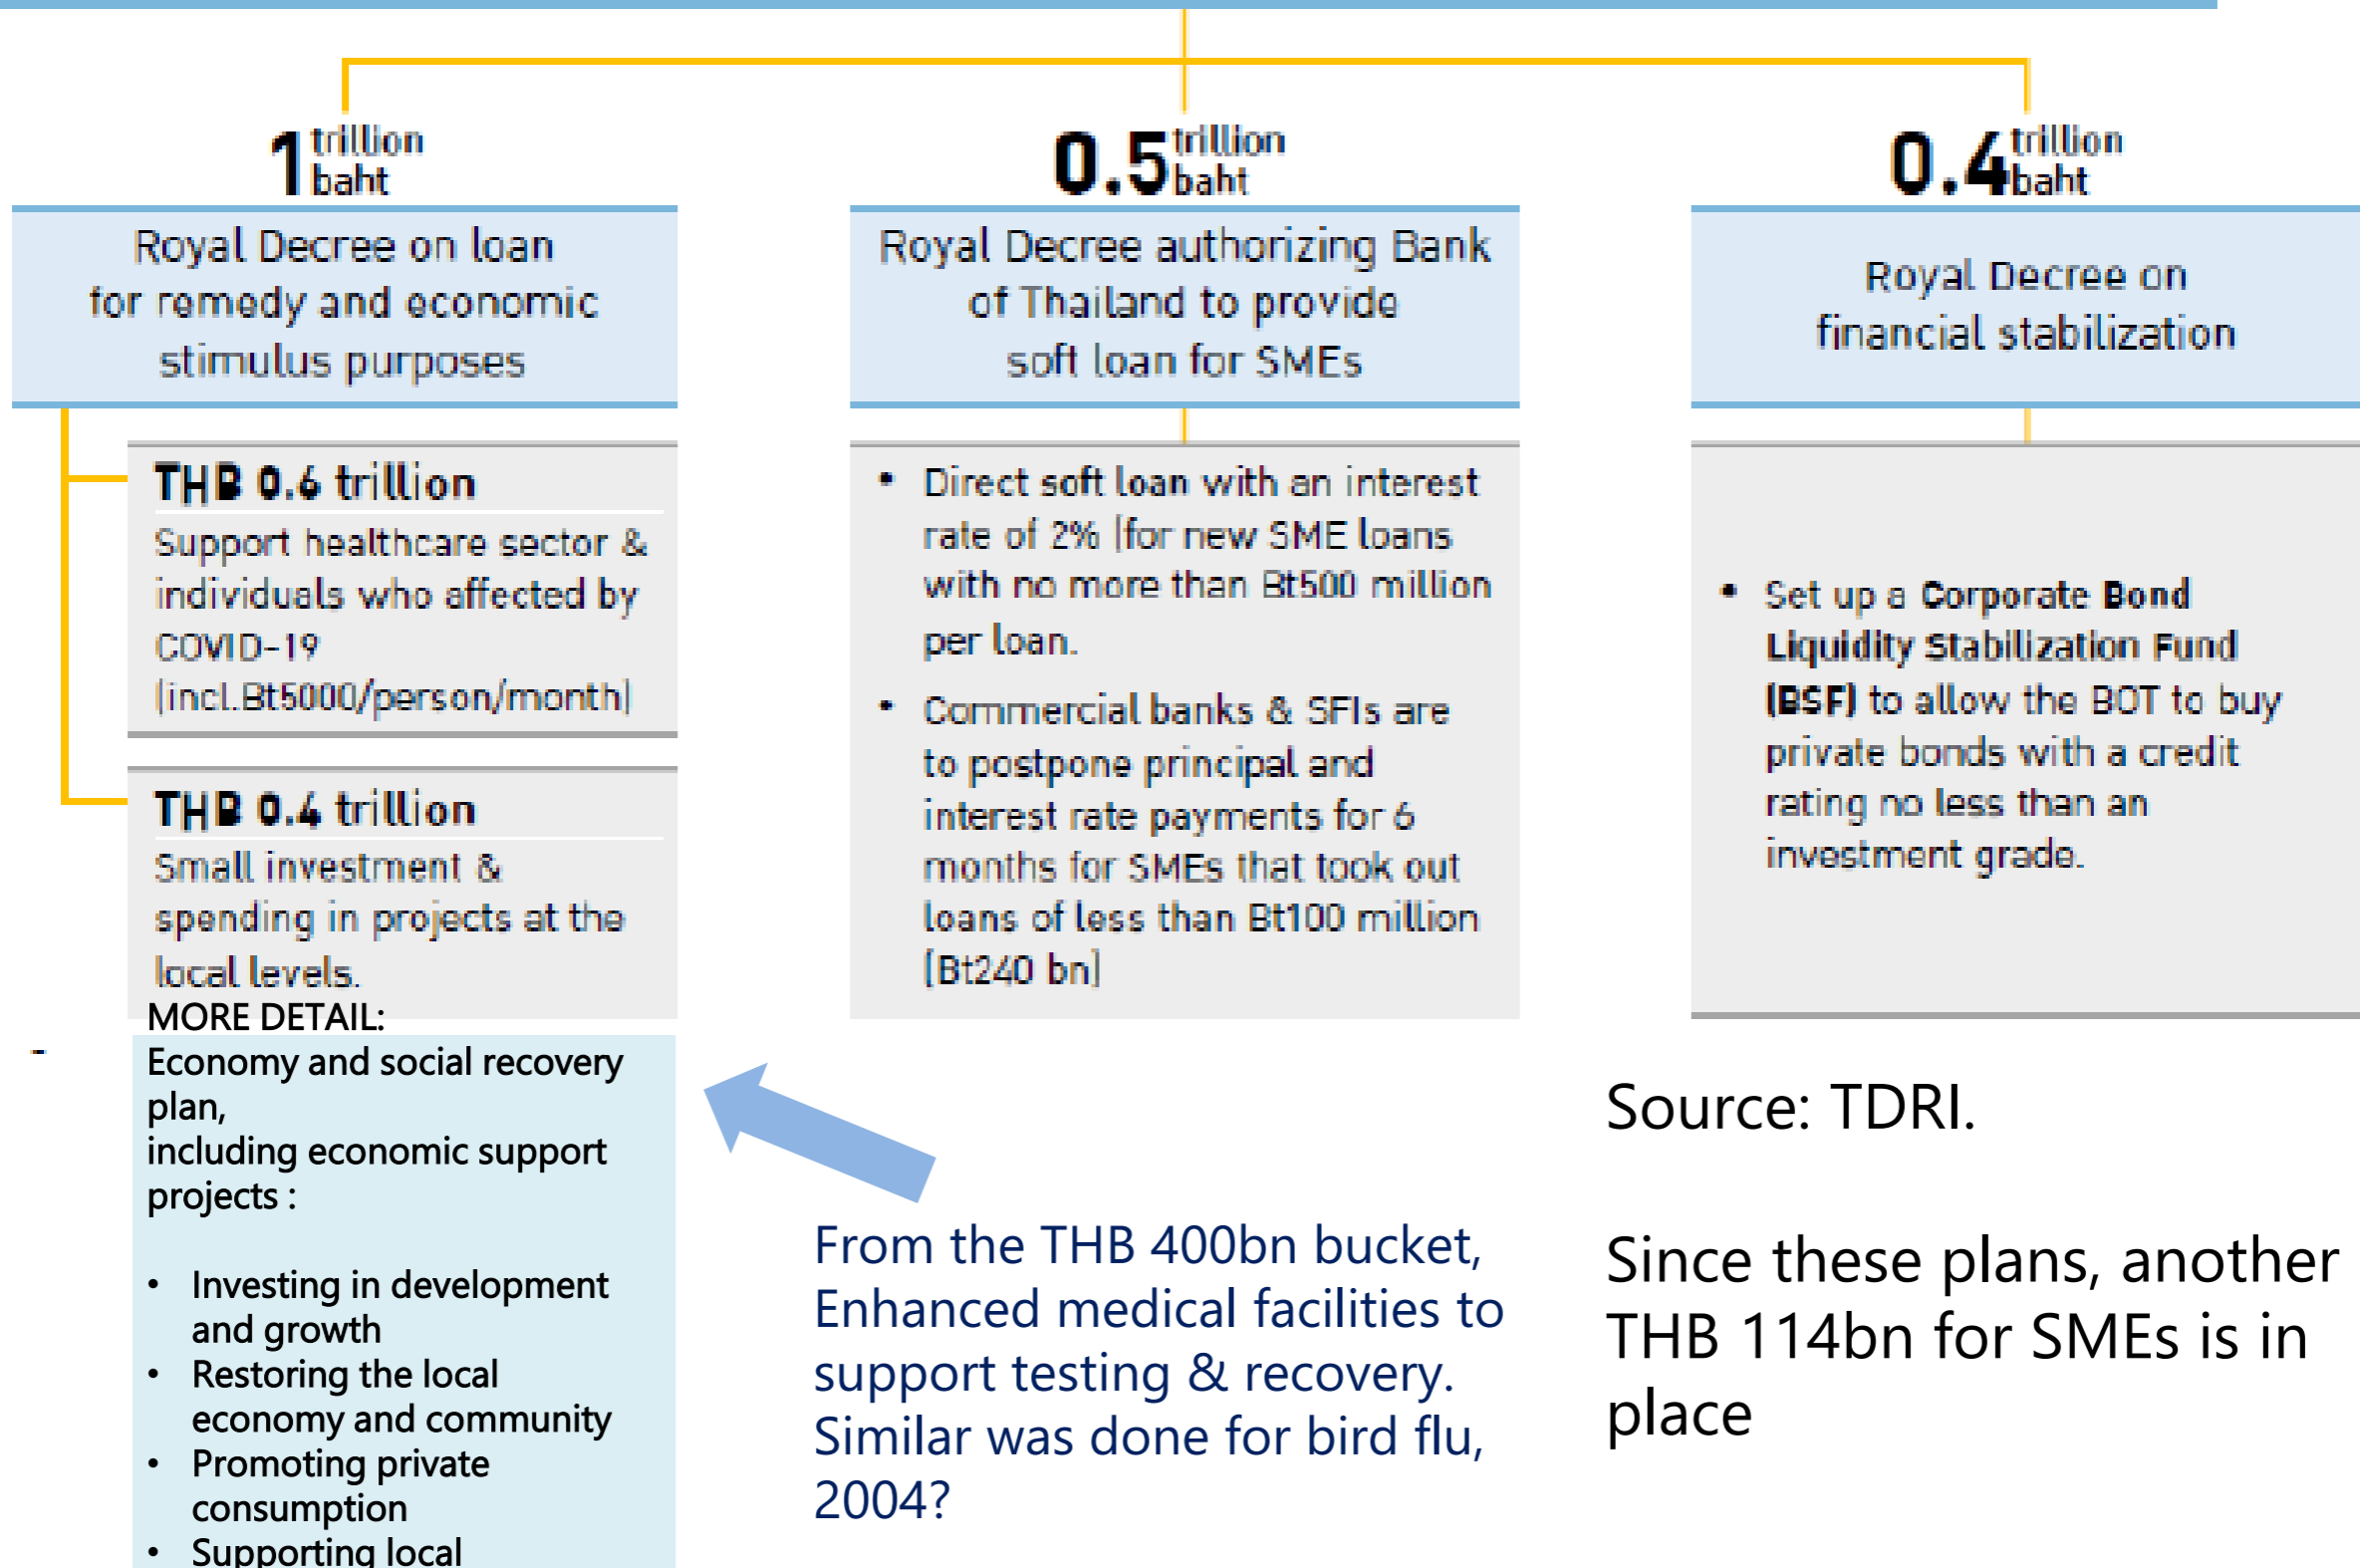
1 trillion baht

Royal Decree on loan for remedy and economic stimulus purposes

THB 0.6 trillion

Support healthcare sector & individuals who affected by COVID-19 (incl.Bt5000/person/month)

THB 0.4 trillion

Small investment & spending in projects at the local levels.

MORE DETAIL:

Economy and social recovery plan, including economic support projects :

- Investing in development and growth
- Restoring the local economy and community
- Promoting private consumption
- Supporting local

0.5 trillion baht

Royal Decree authorizing Bank of Thailand to provide soft loan for SMEs

- Direct soft loan with an interest rate of 2% (for new SME loans with no more than Bt500 million per loan.
- Commercial banks & SFIs are to postpone principal and interest rate payments for 6 months for SMEs that took out loans of less than Bt100 million (Bt240 bn)

0.4 trillion baht

Royal Decree on financial stabilization

- Set up a Corporate Bond Liquidity Stabilization Fund (BSF) to allow the BOT to buy private bonds with a credit rating no less than an investment grade.

From the THB 400bn bucket, Enhanced medical facilities to support testing & recovery. Similar was done for bird flu, 2004?

Source: TDRI.

Since these plans, another THB 114bn for SMEs is in place